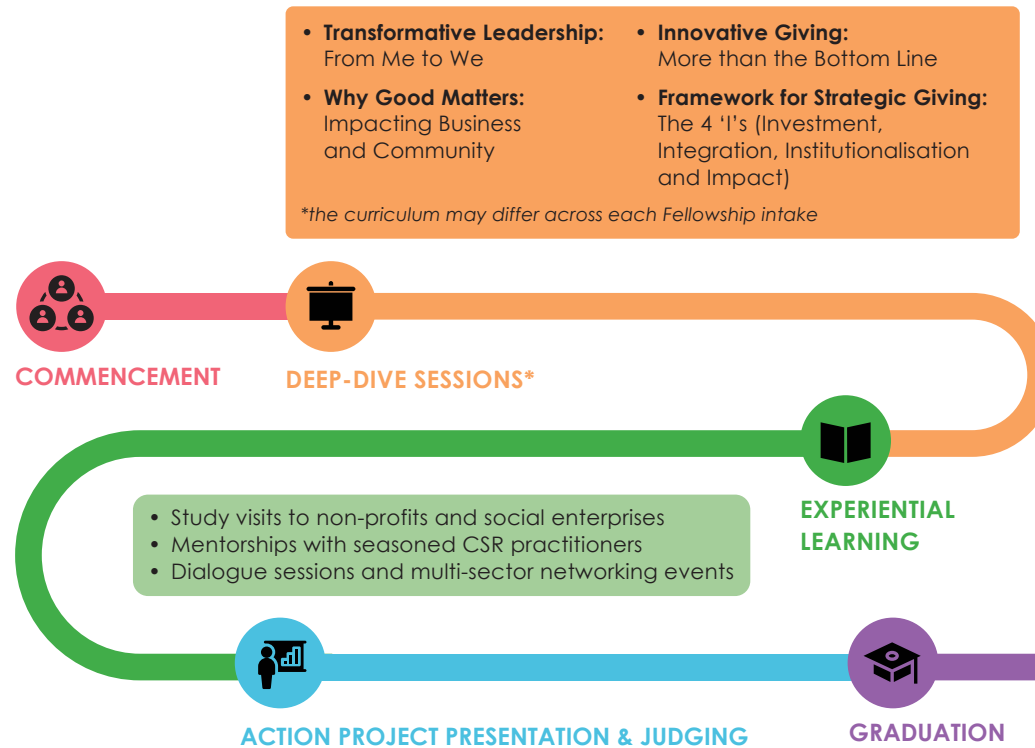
• **Transformative Leadership:** From Me to We

• **Why Good Matters:** Impacting Business and Community

• **Innovative Giving:** More than the Bottom Line

• **Framework for Strategic Giving:** The 4 'I's (Investment, Integration, Institutionalisation and Impact)

*the curriculum may differ across each Fellowship intake

COMMENCEMENT

DEEP-DIVE SESSIONS*

EXPERIENTIAL LEARNING

• Study visits to non-profits and social enterprises
• Mentorships with seasoned CSR practitioners
• Dialogue sessions and multi-sector networking events

ACTION PROJECT PRESENTATION & JUDGING

GRADUATION